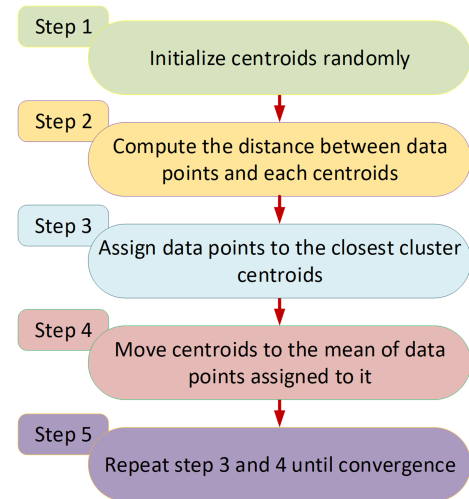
Step 1
Initialize centroids randomly

Step 2
Compute the distance between data points and each centroids

Step 3
Assign data points to the closest cluster centroids

Step 4
Move centroids to the mean of data points assigned to it

Step 5
Repeat step 3 and 4 until convergence